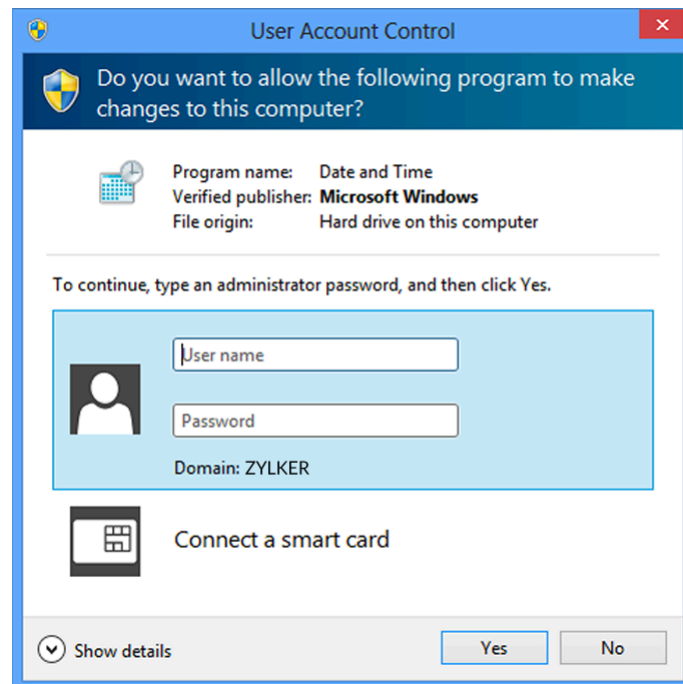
User Account Control

Do you want to allow the following program to make changes to this computer?

| | |
|---|---|
| Program name: | Date and Time |
| Verified publisher: | **Microsoft Windows** |
| File origin: | Hard drive on this computer |

To continue, type an administrator password, and then click Yes.

User name

Password

Domain: ZYLKER

Connect a smart card

Show details

Yes

No